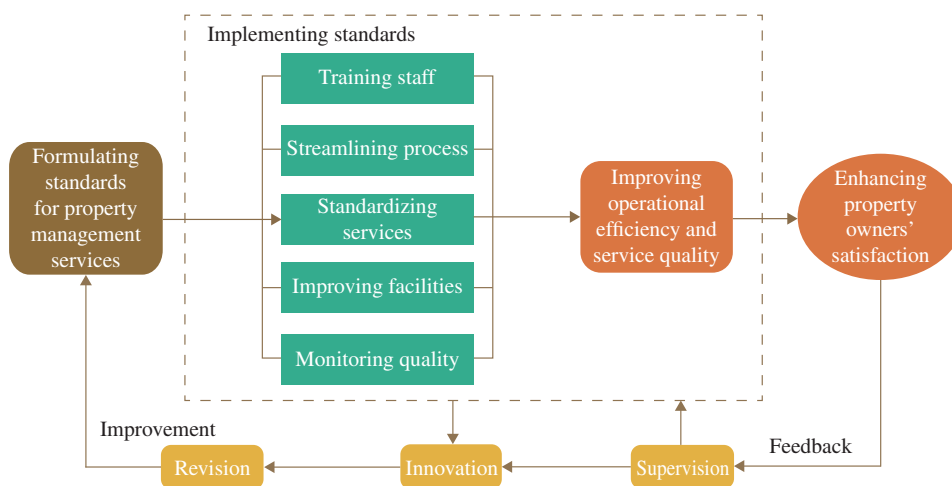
Implementing standards

Formulating standards for property management services

Training staff

Streamlining process

Standardizing services

Improving facilities

Monitoring quality

Improving operational efficiency and service quality

Enhancing property owners' satisfaction

Improvement

Feedback

Revision

Innovation

Supervision